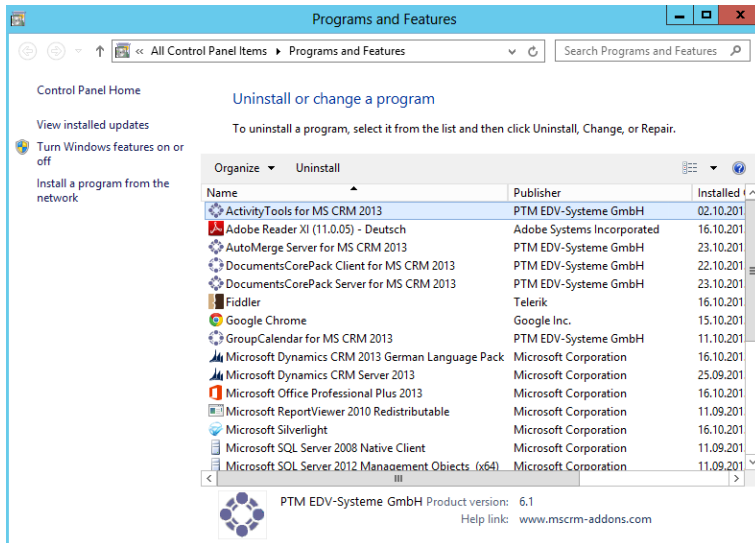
Programs and Features

« All Control Panel Items ▸ Programs and Features

Search Programs and Features

Control Panel Home

View installed updates

Turn Windows features on or off

Install a program from the network

Uninstall or change a program

To uninstall a program, select it from the list and then click Uninstall, Change, or Repair.

Organize ▾ Uninstall

| Name | Publisher | Installed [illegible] |
|---|---|---|
| ActivityTools for MS CRM 2013 | PTM EDV-Systeme GmbH | 02.10.201 |
| Adobe Reader XI (11.0.05) - Deutsch | Adobe Systems Incorporated | 16.10.201 |
| AutoMerge Server for MS CRM 2013 | PTM EDV-Systeme GmbH | 23.10.201 |
| DocumentsCorePack Client for MS CRM 2013 | PTM EDV-Systeme GmbH | 22.10.201 |
| DocumentsCorePack Server for MS CRM 2013 | PTM EDV-Systeme GmbH | 23.10.201 |
| Fiddler | Telerik | 16.10.201 |
| Google Chrome | Google Inc. | 15.10.201 |
| GroupCalendar for MS CRM 2013 | PTM EDV-Systeme GmbH | 11.10.201 |
| Microsoft Dynamics CRM 2013 German Language Pack | Microsoft Corporation | 16.10.201 |
| Microsoft Dynamics CRM Server 2013 | Microsoft Corporation | 25.09.201 |
| Microsoft Office Professional Plus 2013 | Microsoft Corporation | 16.10.201 |
| Microsoft ReportViewer 2010 Redistributable | Microsoft Corporation | 11.09.201 |
| Microsoft Silverlight | Microsoft Corporation | 16.10.201 |
| Microsoft SQL Server 2008 Native Client | Microsoft Corporation | 11.09.201 |
| Microsoft SQL Server 2012 Management Objects (x64) | Microsoft Corporation | 11.09.201 |

PTM EDV-Systeme GmbH Product version: 6.1
Help link: www.mscrm-addons.com